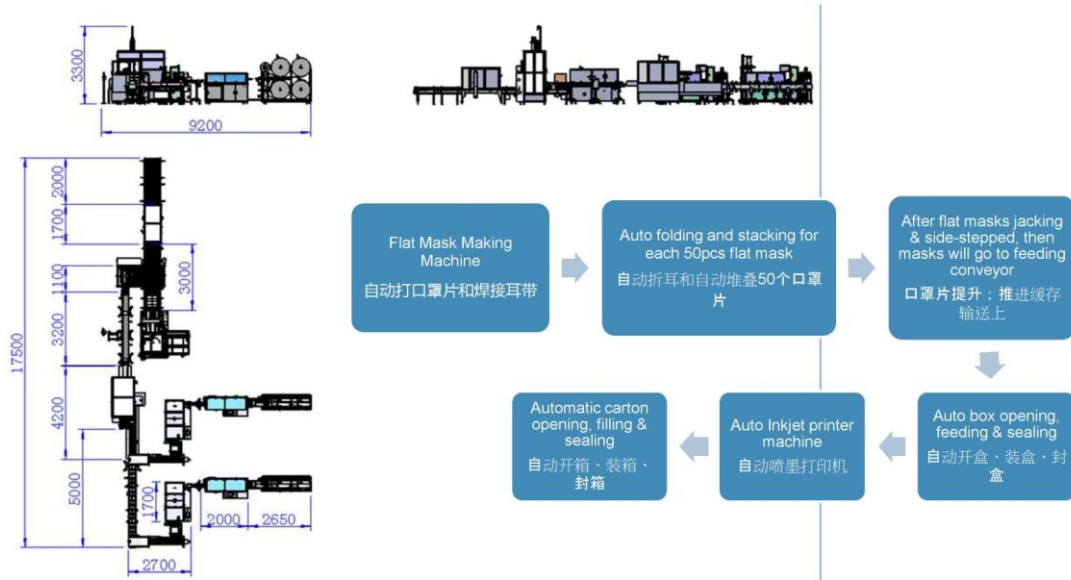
3300
9200
2000
1700
1100
3000
3200
17500
4200
5000
1700
2000
2650
2700

Flat Mask Making Machine
自动打口罩片和焊接耳带

Auto folding and stacking for each 50pcs flat mask
自动折耳和自动堆叠50个口罩片

After flat masks jacking & side-stepped, then masks will go to feeding conveyor
口罩片提升；推进缓存输送上

Auto box opening, feeding & sealing
自动开盒、装盒、封盒

Auto Inkjet printer machine
自动喷墨打印机

Automatic carton opening, filling & sealing
自动开箱、装箱、封箱